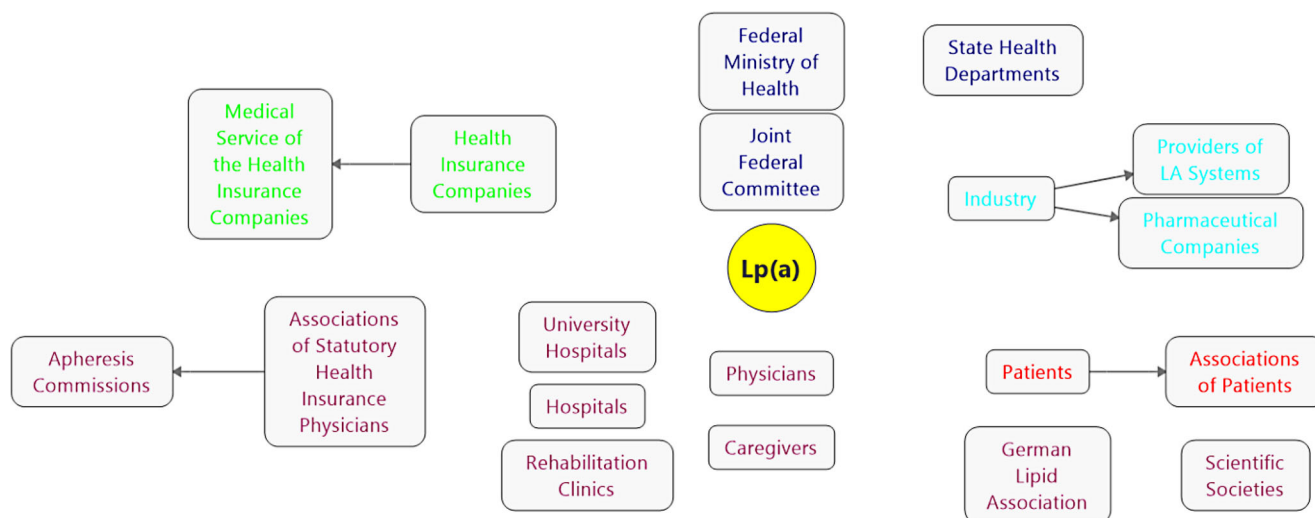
Federal Ministry of Health

State Health Departments

Medical Service of the Health Insurance Companies

Health Insurance Companies

Joint Federal Committee

Providers of LA Systems

Industry

Pharmaceutical Companies

Lp(a)

Apheresis Commissions

Associations of Statutory Health Insurance Physicians

University Hospitals

Hospitals

Rehabilitation Clinics

Physicians

Caregivers

Patients

Associations of Patients

German Lipid Association

Scientific Societies